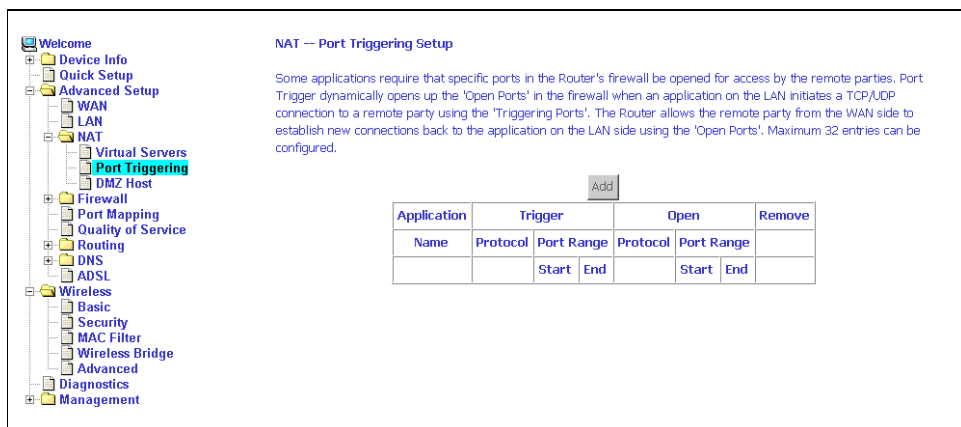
Welcome
Device Info
Quick Setup
Advanced Setup
WAN
LAN
NAT
Virtual Servers
Port Triggering
DMZ Host
Firewall
Port Mapping
Quality of Service
Routing
DNS
ADSL
Wireless
Basic
Security
MAC Filter
Wireless Bridge
Advanced
Diagnostics
Management

NAT -- Port Triggering Setup

Some applications require that specific ports in the Router's firewall be opened for access by the remote parties. Port Trigger dynamically opens up the 'Open Ports' in the firewall when an application on the LAN initiates a TCP/UDP connection to a remote party using the 'Triggering Ports'. The Router allows the remote party from the WAN side to establish new connections back to the application on the LAN side using the 'Open Ports'. Maximum 32 entries can be configured.

Add

| Application | Trigger | | | Open | | | Remove |
|---|---|---|---|---|---|---|---|
| Name | Protocol | Port Range | | Protocol | Port Range | | |
| | | Start | End | | Start | End | |